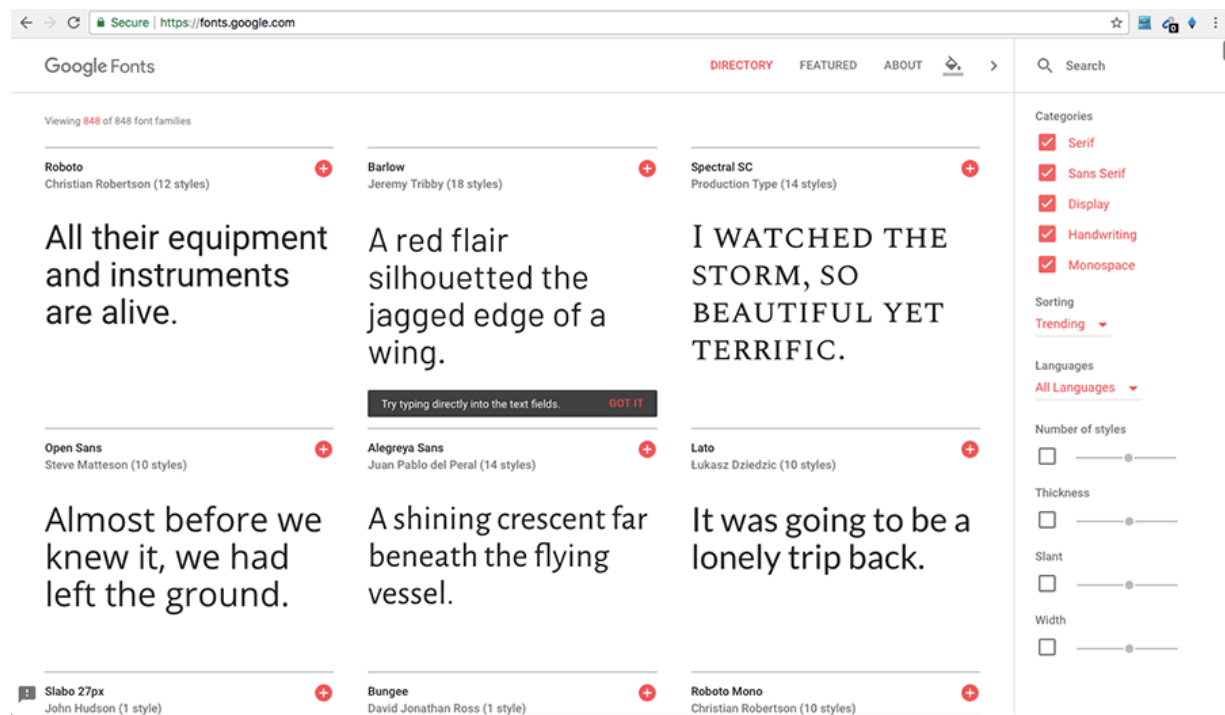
Secure | https://fonts.google.com

Google Fonts

DIRECTORY FEATURED ABOUT

Search

Viewing 848 of 848 font families

Roboto
Christian Robertson (12 styles)

All their equipment and instruments are alive.

Barlow
Jeremy Tribby (18 styles)

A red flair silhouetted the jagged edge of a wing.

Try typing directly into the text fields. GOT IT

Spectral SC
Production Type (14 styles)

I WATCHED THE STORM, SO BEAUTIFUL YET TERRIFIC.

Open Sans
Steve Matteson (10 styles)

Almost before we knew it, we had left the ground.

Alegreya Sans
Juan Pablo del Peral (14 styles)

A shining crescent far beneath the flying vessel.

Lato
Łukasz Dziedzic (10 styles)

It was going to be a lonely trip back.

Slabo 27px
John Hudson (1 style)

Bungee
David Jonathan Ross (1 style)

Roboto Mono
Christian Robertson (10 styles)

Categories
Serif
Sans Serif
Display
Handwriting
Monospace

Sorting
Trending

Languages
All Languages

Number of styles

Thickness

Slant

Width